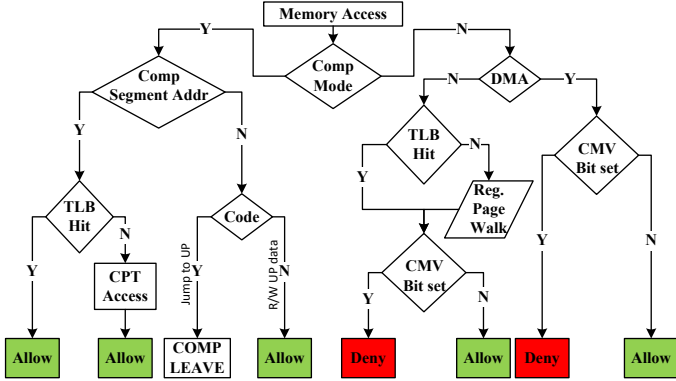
Memory Access

Y

N

Comp Mode

Comp Segment Addr

Y

N

TLB Hit

Y

N

CPT Access

Allow

Allow

Code

Jump to UP

Y

R/W UP data

N

COMP LEAVE

Allow

N

DMA

Y

TLB Hit

N

Y

Reg. Page Walk

CMV Bit set

Y

N

Deny

Allow

CMV Bit set

Y

N

Deny

Allow